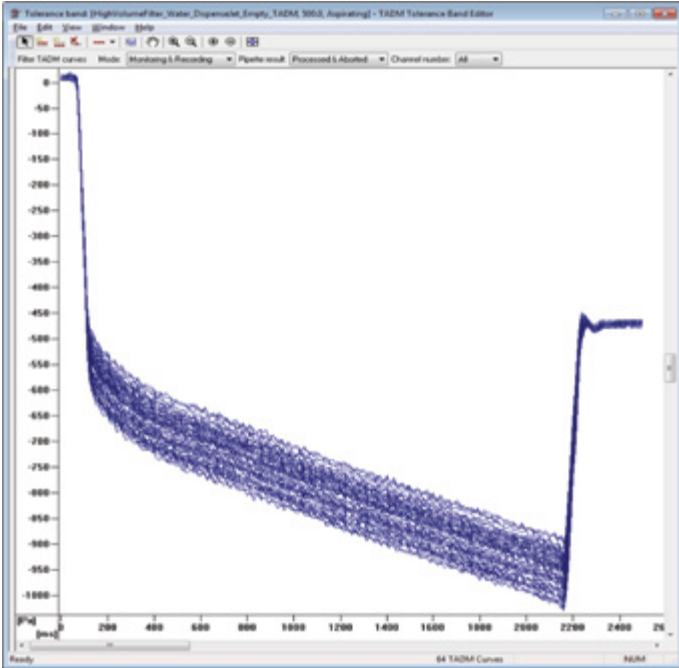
Tolerance band: [HighVolumeFilter_Water_DispenseJet_Empty_TADM_500.0_Aspirating] - TADM Tolerance Band Editor

File Edit View Window Help

Filter TADM curves Mode: Monitoring & Recording Pipette result: Processed & Aborted Channel number: All

0
-50
-100
-150
-200
-250
-300
-350
-400
-450
-500
-550
-600
-650
-700
-750
-800
-850
-900
-950
-1000

[Pa]
[ms]

0 200 400 600 800 1000 1200 1400 1600 1800 2000 2200 2400 26

Ready 64 TADM Curves NUM